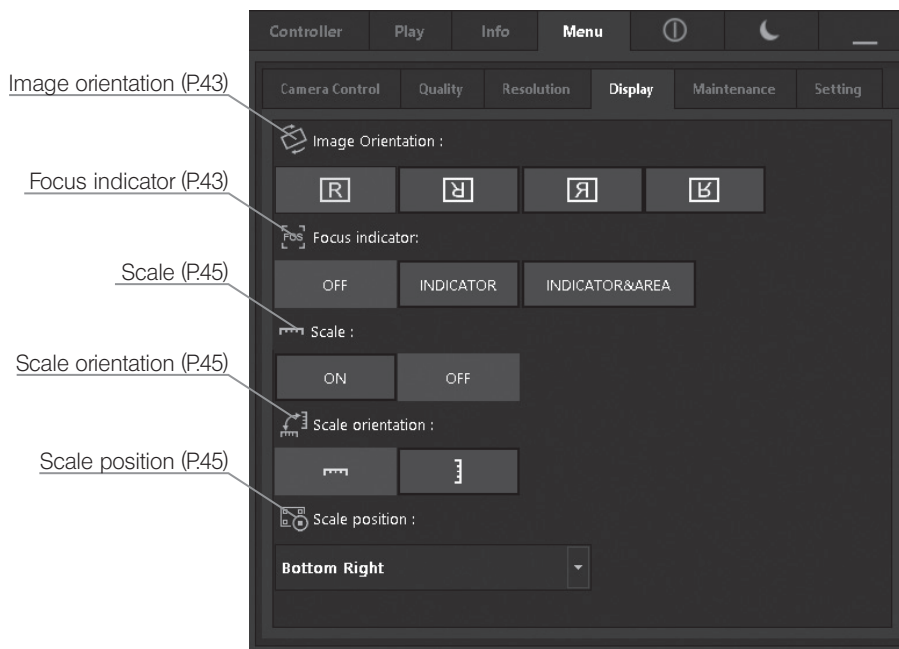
Controller Play Info Menu

Camera Control Quality Resolution Display Maintenance Setting

Image orientation (P.43)

Image Orientation :

R R R R

Focus indicator (P.43)

FOS Focus indicator:

OFF INDICATOR INDICATOR&AREA

Scale (P.45)

Scale :

ON OFF

Scale orientation (P.45)

Scale orientation :

Scale position (P.45)

Scale position :

Bottom Right